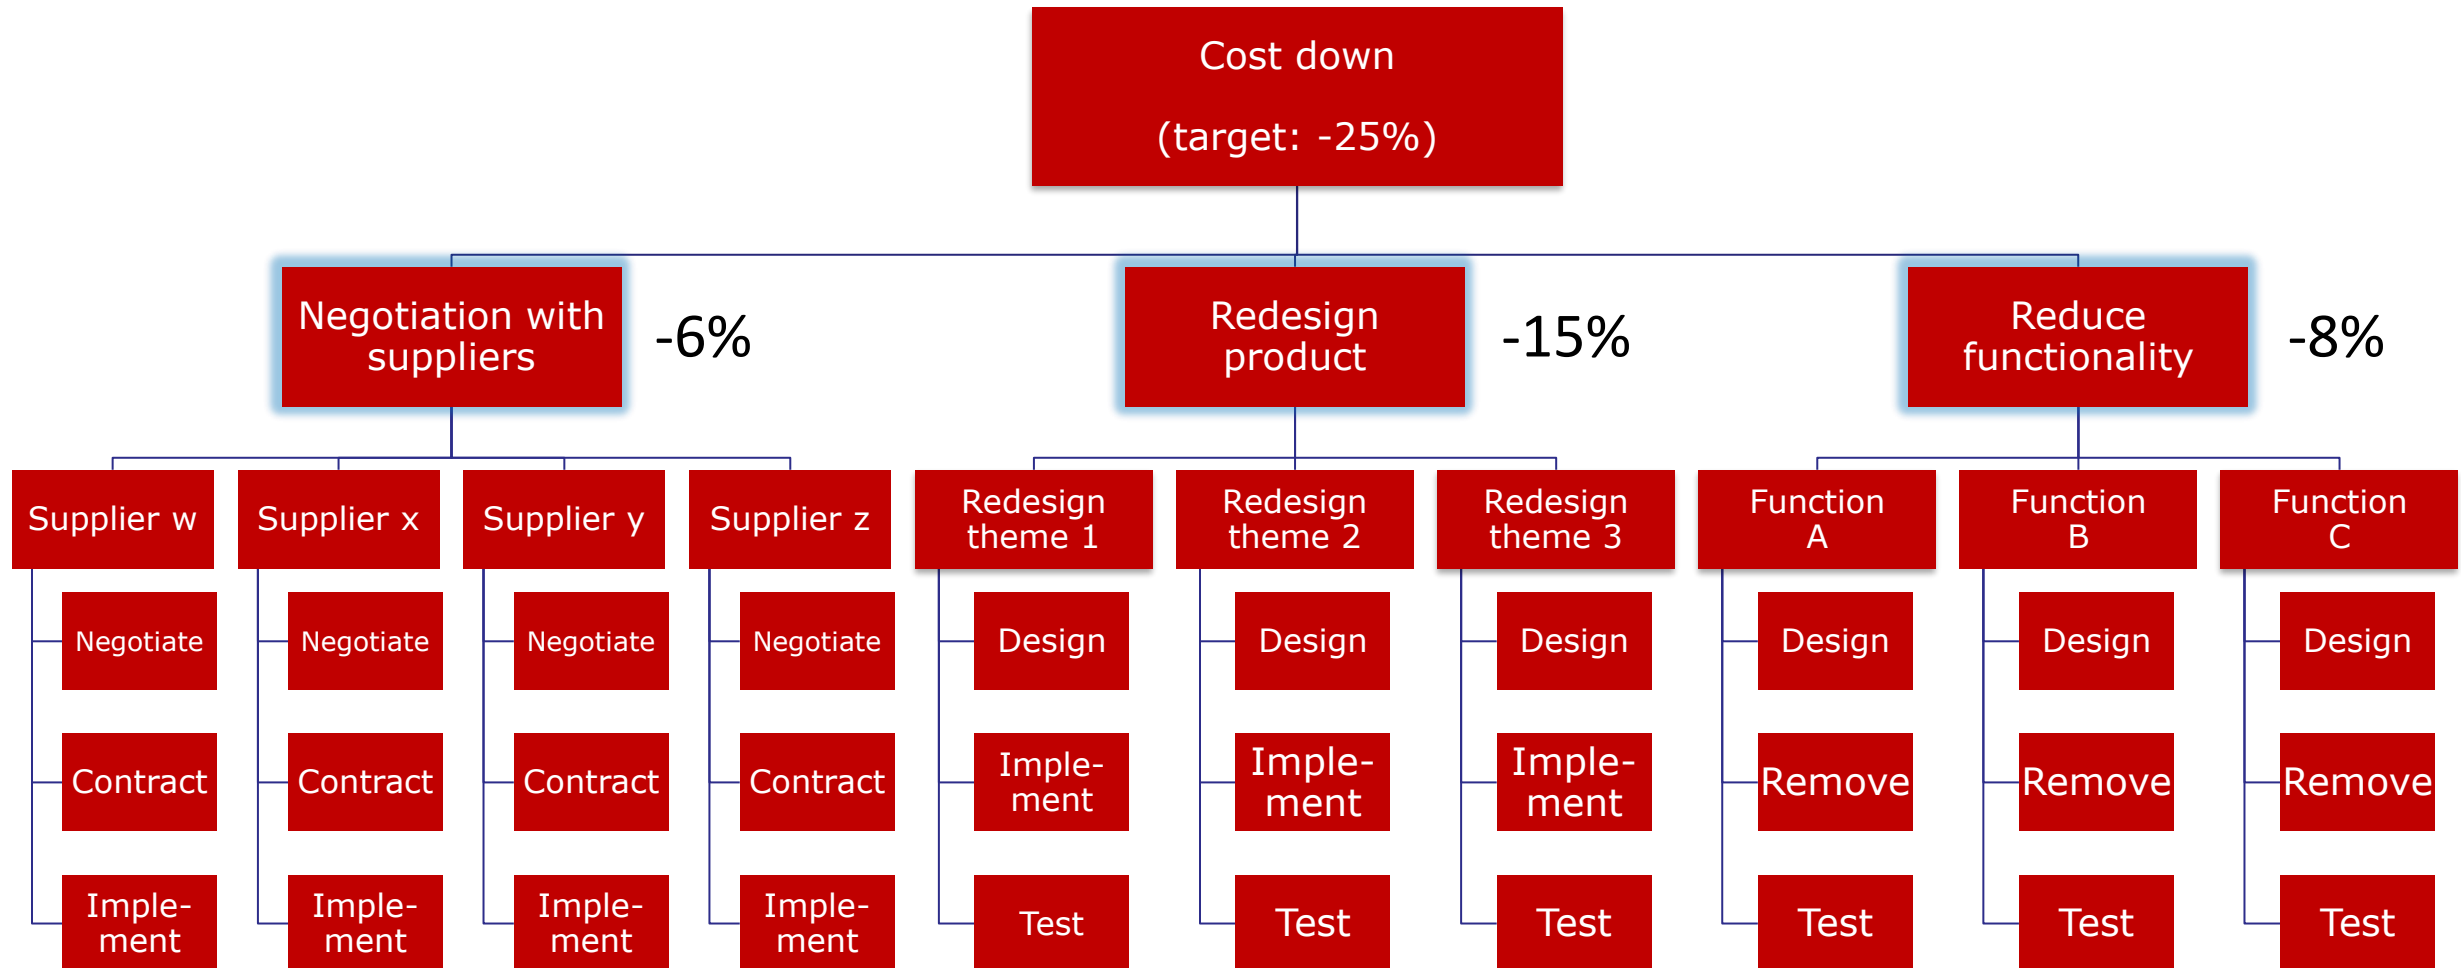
Cost down

(target: -25%)

Negotiation with suppliers -6%

Redesign product -15%

Reduce functionality -8%

Supplier w
Negotiate
Contract
Implement

Supplier x
Negotiate
Contract
Implement

Supplier y
Negotiate
Contract
Implement

Supplier z
Negotiate
Contract
Implement

Redesign theme 1
Design
Implement
Test

Redesign theme 2
Design
Implement
Test

Redesign theme 3
Design
Implement
Test

Function A
Design
Remove
Test

Function B
Design
Remove
Test

Function C
Design
Remove
Test